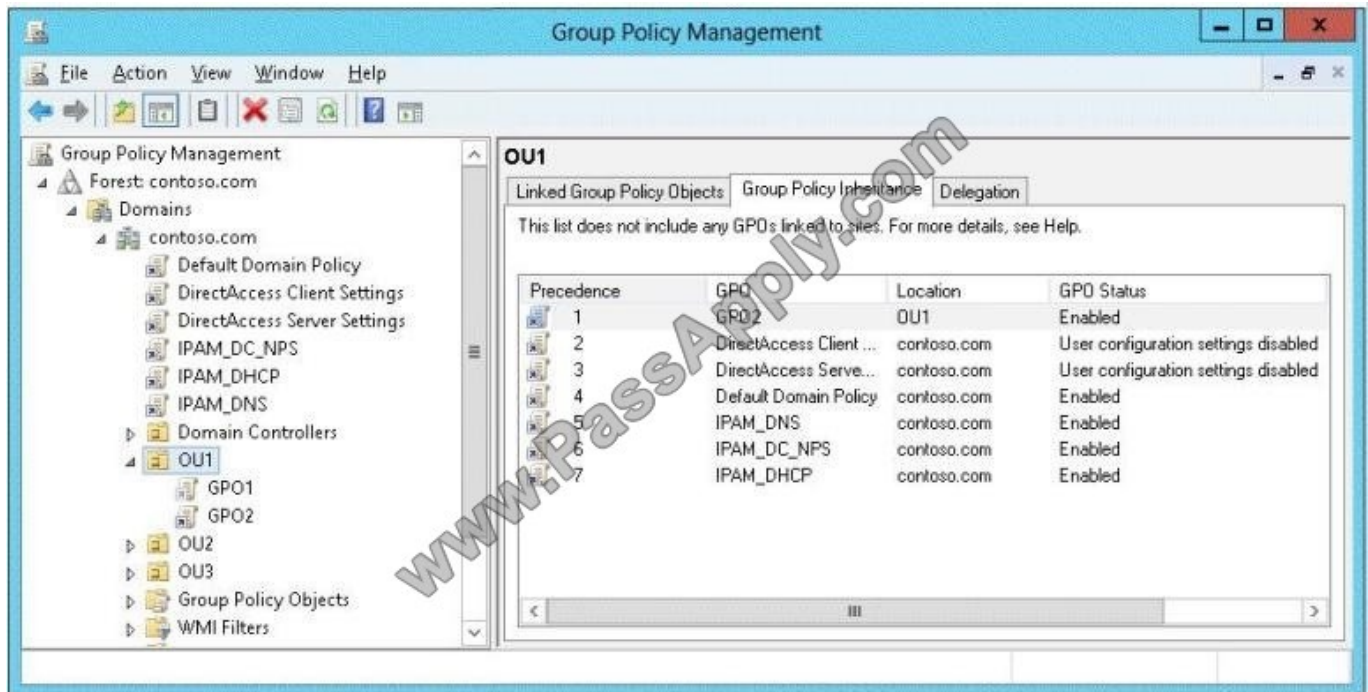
Group Policy Management

File Action View Window Help

Group Policy Management
Forest: contoso.com
Domains
contoso.com
Default Domain Policy
DirectAccess Client Settings
DirectAccess Server Settings
IPAM_DC_NPS
IPAM_DHCP
IPAM_DNS
Domain Controllers
OU1
GPO1
GPO2
OU2
OU3
Group Policy Objects
WMI Filters

OU1

Linked Group Policy Objects | Group Policy Inheritance | Delegation

This list does not include any GPOs linked to sites. For more details, see Help.

| Precedence | GPO | Location | GPO Status |
|---|---|---|---|
| 1 | GPO2 | OU1 | Enabled |
| 2 | DirectAccess Client ... | contoso.com | User configuration settings disabled |
| 3 | DirectAccess Serve... | contoso.com | User configuration settings disabled |
| 4 | Default Domain Policy | contoso.com | Enabled |
| 5 | IPAM_DNS | contoso.com | Enabled |
| 6 | IPAM_DC_NPS | contoso.com | Enabled |
| 7 | IPAM_DHCP | contoso.com | Enabled |

www.PassApply.com